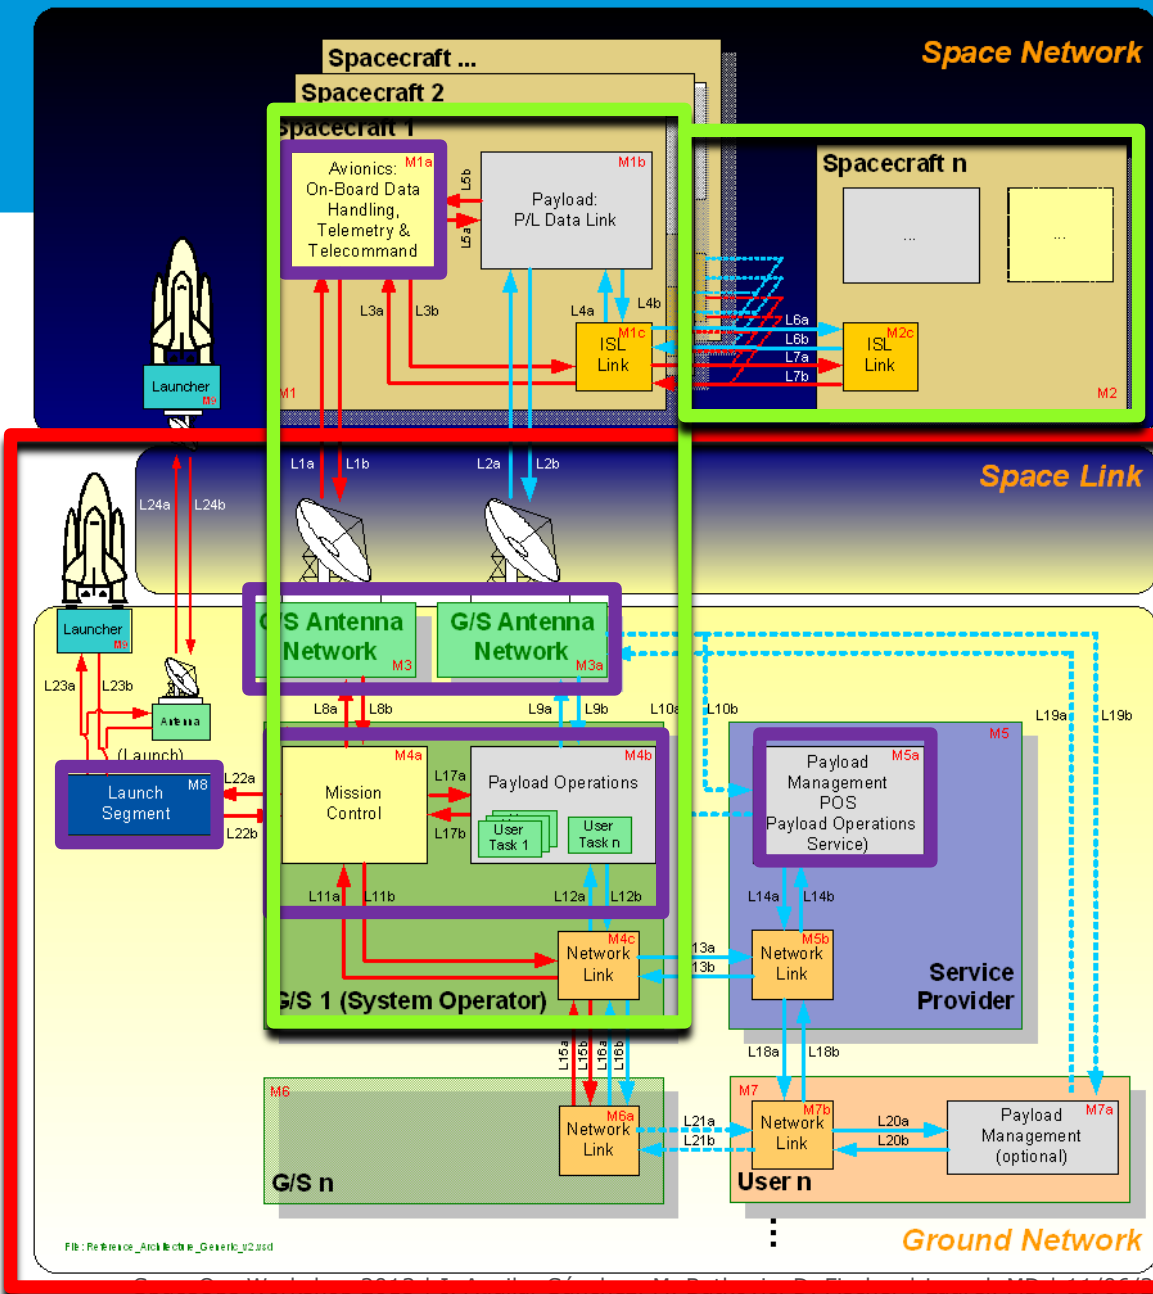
Space Network

Spacecraft ...
Spacecraft 2
Spacecraft 1

Avionics: On-Board Data Handling, Telemetry & Telecommand M1a
L5b
L5a
Payload: P/L Data Link M1b
L3a L3b L4a L4b
ISL Link M1c
M1

Spacecraft n
...
...
L6a L6b L7a L7b
ISL Link M2c
M2

Launcher M9

Space Link
L1a L1b L2a L2b
L24a L24b

Launcher M9
L23a L23b
Antenna
(Launch)
Launch Segment M8
L22a L22b

G/S Antenna Network M3
G/S Antenna Network M3a
L8a L8b L9a L9b L10a L10b

Mission Control M4a
L17a L17b
Payload Operations M4b
User Task 1
User Task n
L11a L11b L12a L12b
Network Link M4c
G/S 1 (System Operator)
L13a L13b

Payload Management POS Payload Operations Service) M5a
M5
L19a L19b
L14a L14b
Network Link M5b
Service Provider
L18a L18b

L15a L15b L16a L16b
M6
Network Link M6a
G/S n
L21a L21b

M7
Network Link M7b
L20a L20b
Payload Management (optional) M7a
User n

File: Reference_Architecture_Generic_v2.vsd

Ground Network